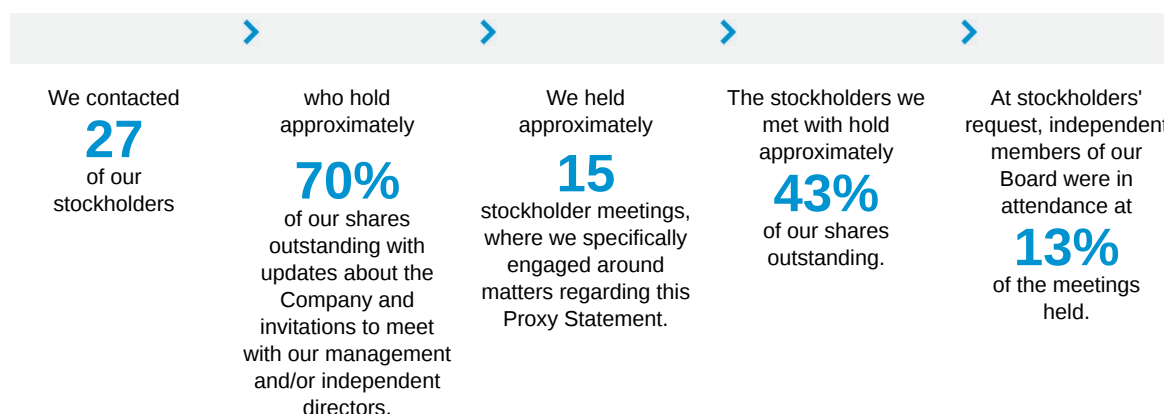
We contacted
27
of our stockholders

who hold approximately
70%
of our shares outstanding with updates about the Company and invitations to meet with our management and/or independent directors.

We held approximately
15
stockholder meetings, where we specifically engaged around matters regarding this Proxy Statement.

The stockholders we met with hold approximately
43%
of our shares outstanding.

At stockholders' request, independent members of our Board were in attendance at
13%
of the meetings held.